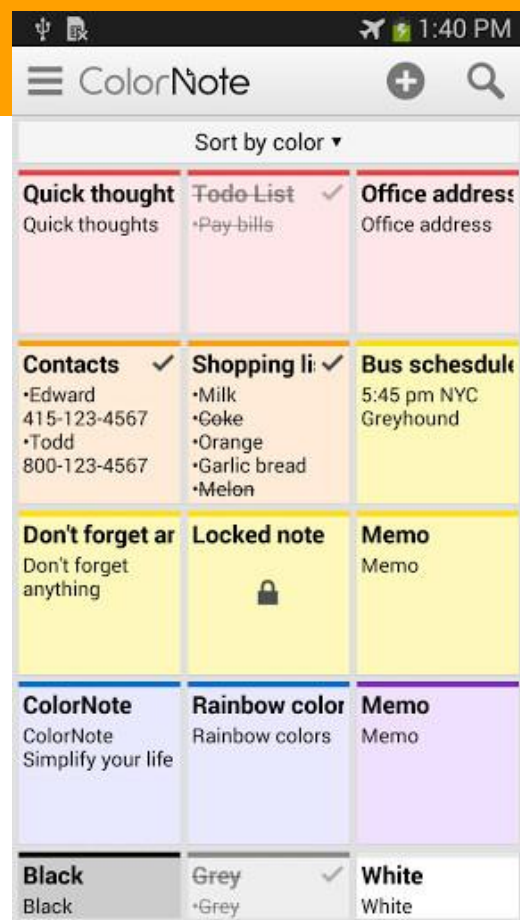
1:40 PM

ColorNote

Sort by color ▾

Quick thought
Quick thoughts

~~Todo List~~
~~•Pay bills~~

Office address
Office address

Contacts
•Edward
415-123-4567
•Todd
800-123-4567

Shopping li
•Milk
~~•Coke~~
•Orange
•Garlic bread
~~•Melon~~

Bus schesdule
5:45 pm NYC
Greyhound

Don't forget ar
Don't forget anything

Locked note

Memo
Memo

ColorNote
ColorNote
Simplify your life

Rainbow color
Rainbow colors

Memo
Memo

Black
Black

~~Grey~~
~~•Grey~~

White
White